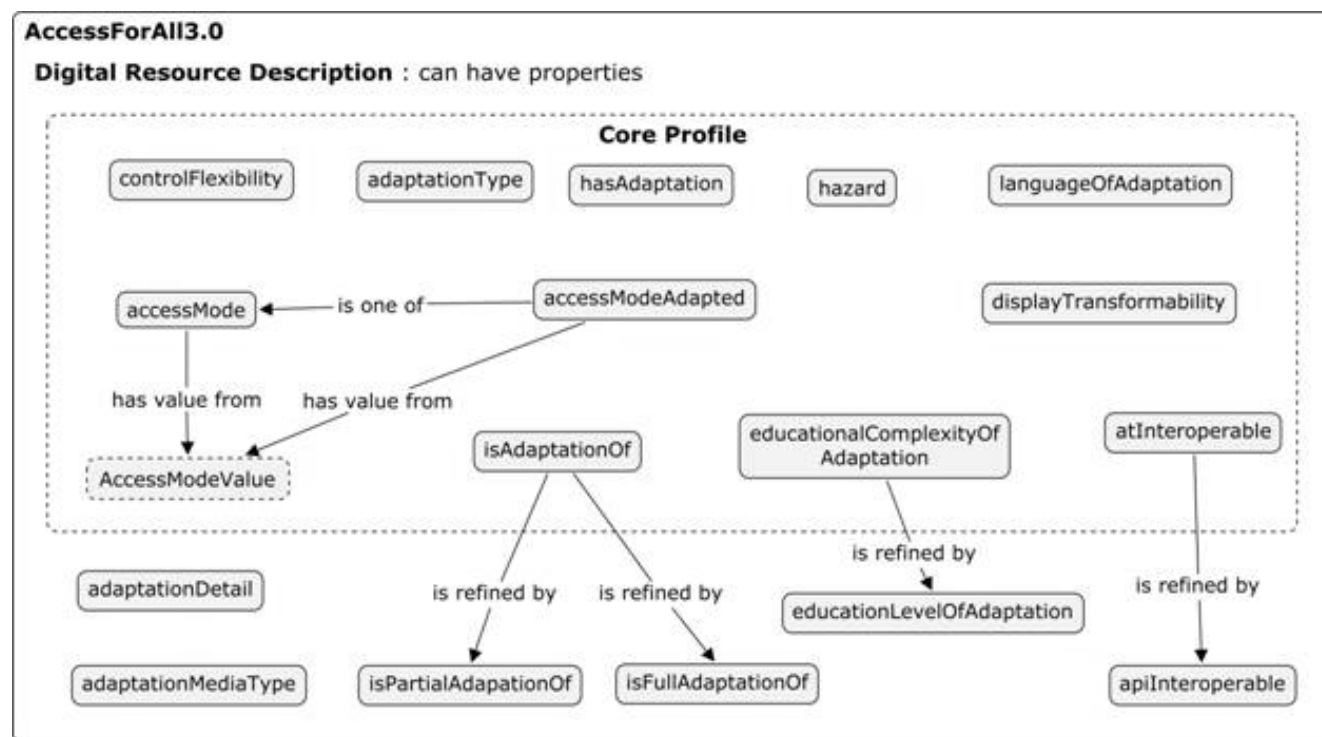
AccessForAll3.0

Digital Resource Description : can have properties

Core Profile

controlFlexibility

adaptationType

hasAdaptation

hazard

languageOfAdaptation

accessMode

is one of

accessModeAdapted

displayTransformability

has value from

has value from

AccessModeValue

isAdaptationOf

educationalComplexityOf Adaptation

atInteroperable

adaptationDetail

is refined by

is refined by

is refined by

educationLevelOfAdaptation

is refined by

adaptationMediaType

isPartialAdapationOf

isFullAdaptationOf

apiInteroperable